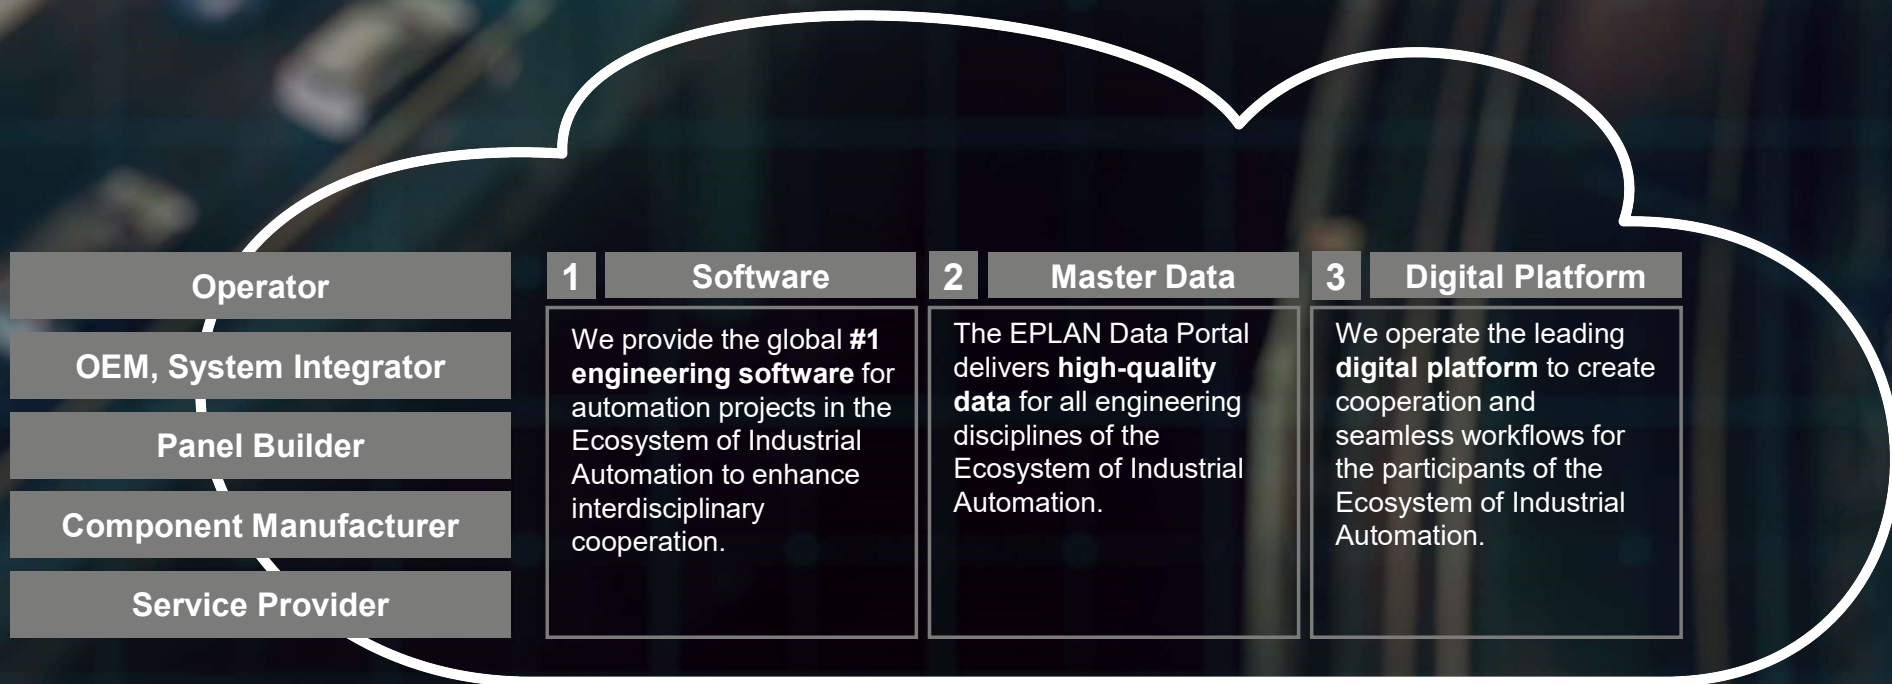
Operator

OEM, System Integrator

Panel Builder

Component Manufacturer

Service Provider

1 Software

We provide the global **#1 engineering software** for automation projects in the Ecosystem of Industrial Automation to enhance interdisciplinary cooperation.

2 Master Data

The EPLAN Data Portal delivers **high-quality data** for all engineering disciplines of the Ecosystem of Industrial Automation.

3 Digital Platform

We operate the leading **digital platform** to create cooperation and seamless workflows for the participants of the Ecosystem of Industrial Automation.